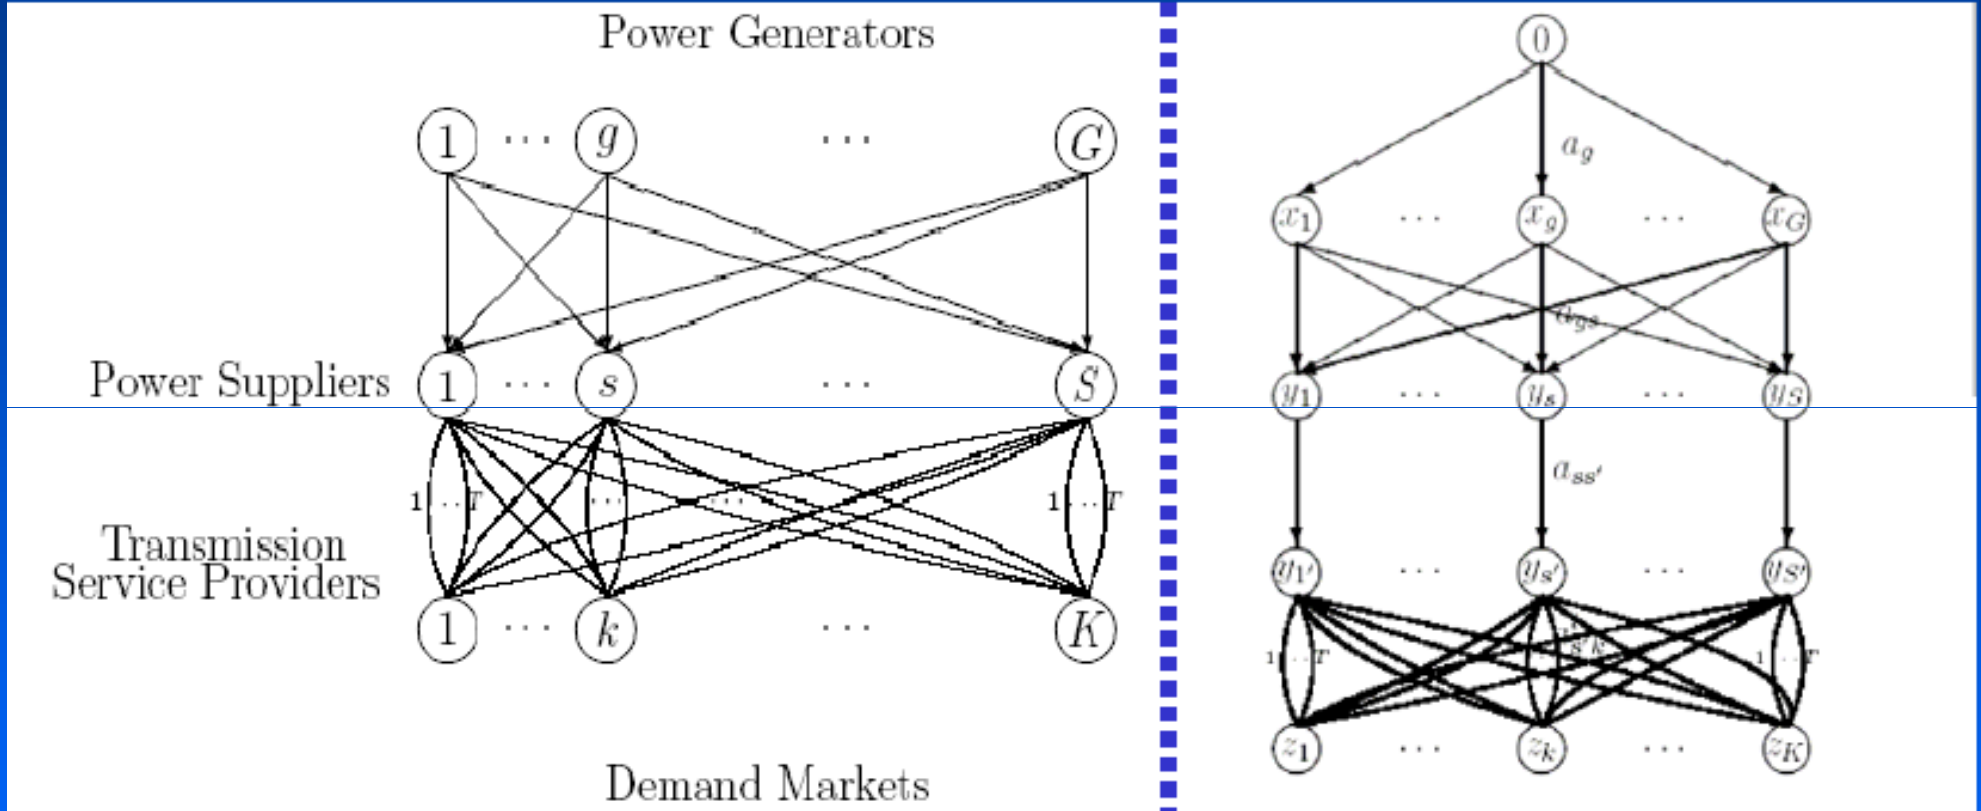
Power Generators

1 $\cdots$ $g$ $\cdots$ $G$

Power Suppliers

1 $\cdots$ $s$ $\cdots$ $S$

1 $\cdots$ $T$

1 $\cdots$ $T$

Transmission Service Providers

1 $\cdots$ $k$ $\cdots$ $K$

Demand Markets

0

$a_g$

$x_1$ $\cdots$ $x_g$ $\cdots$ $x_G$

$a_{gs}$

$y_1$ $\cdots$ $y_s$ $\cdots$ $y_S$

$a_{ss'}$

$y_{1'}$ $\cdots$ $y_{s'}$ $\cdots$ $y_{S'}$

1 $\cdots$ $T$

$a_{s'k}$

1 $\cdots$ $T$

$z_1$ $\cdots$ $z_k$ $\cdots$ $z_K$